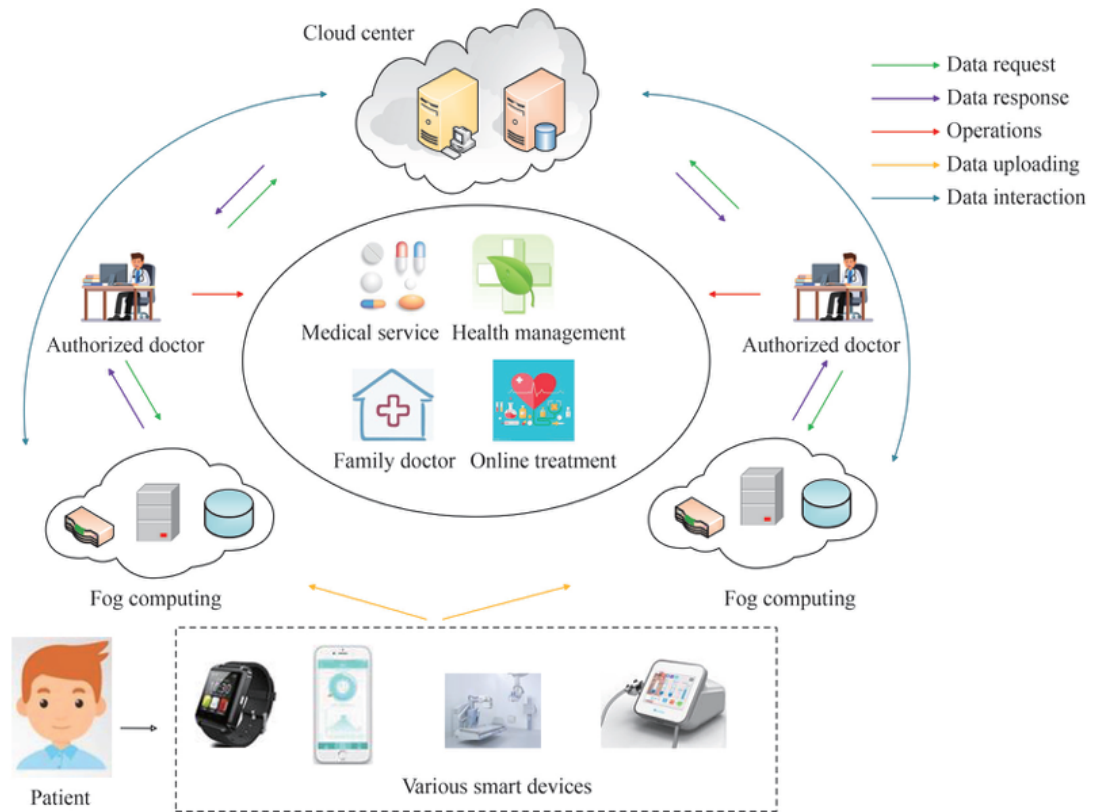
Cloud center

Data request
Data response
Operations
Data uploading
Data interaction

Authorized doctor

Medical service
Health management
Family doctor
Online treatment

Authorized doctor

Fog computing

Fog computing

Patient

Various smart devices